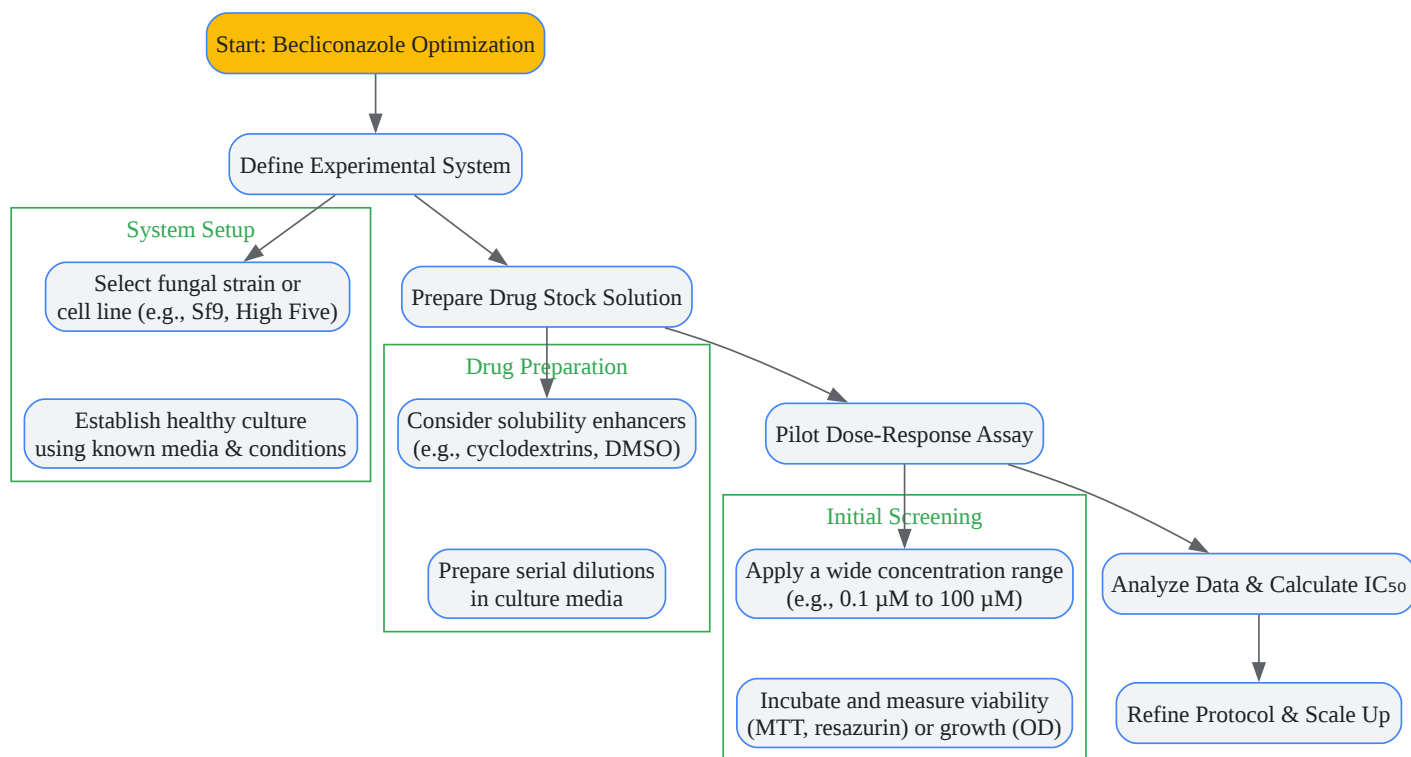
Start: Becliconazole Optimization

Define Experimental System

System Setup

Select fungal strain or cell line (e.g., Sf9, High Five)

Establish healthy culture using known media & conditions

Prepare Drug Stock Solution

Drug Preparation

Consider solubility enhancers (e.g., cyclodextrins, DMSO)

Prepare serial dilutions in culture media

Pilot Dose-Response Assay

Initial Screening

Apply a wide concentration range (e.g., 0.1 µM to 100 µM)

Incubate and measure viability (MTT, resazurin) or growth (OD)

Analyze Data & Calculate $IC_{50}$

Refine Protocol & Scale Up